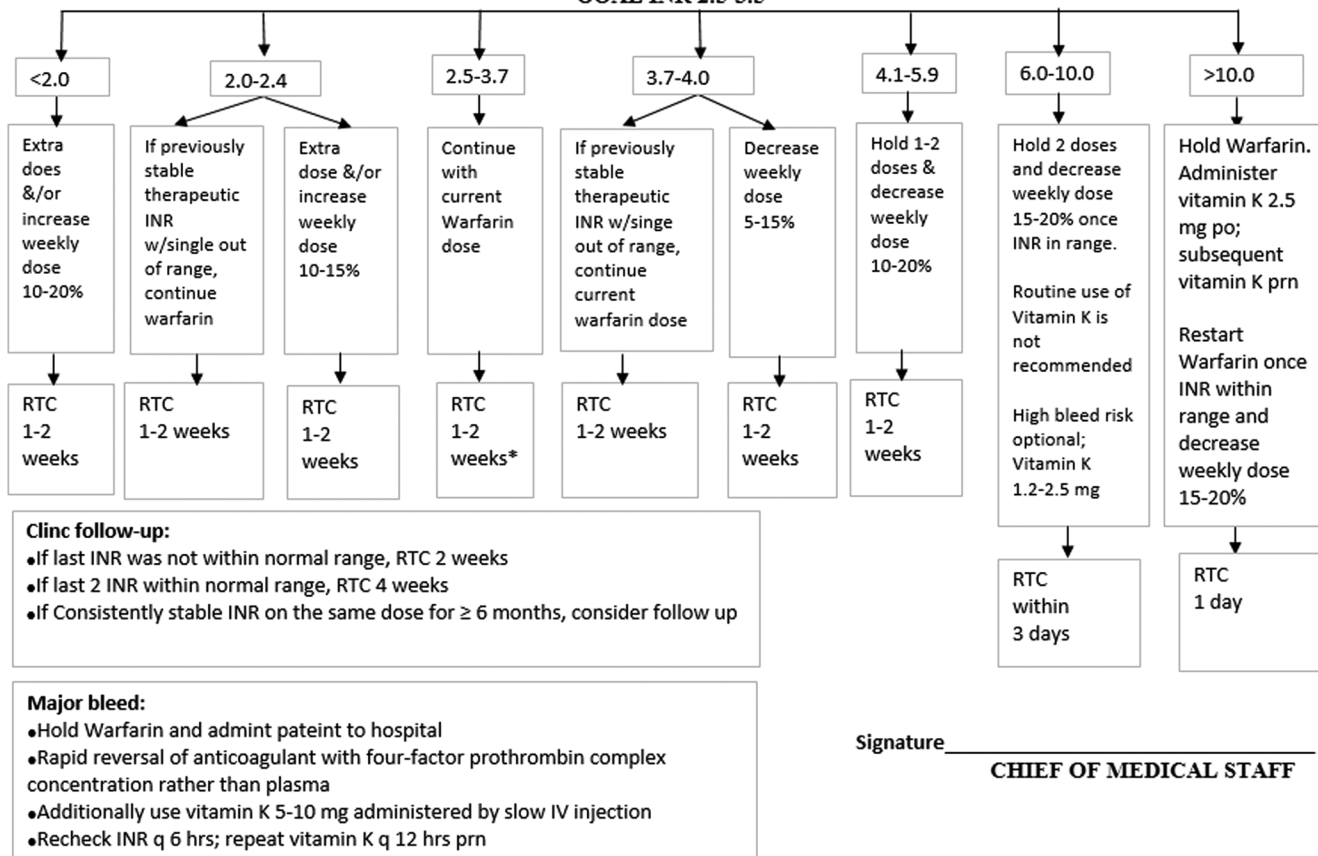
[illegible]

<2.0

Extra does &/or increase weekly dose 10-20%

RTC 1-2 weeks

2.0-2.4

If previously stable therapeutic INR w/single out of range, continue warfarin

RTC 1-2 weeks

Extra dose &/or increase weekly dose 10-15%

RTC 1-2 weeks

2.5-3.7

Continue with current Warfarin dose

RTC 1-2 weeks*

3.7-4.0

If previously stable therapeutic INR w/singe out of range, continue current warfarin dose

RTC 1-2 weeks

Decrease weekly dose 5-15%

RTC 1-2 weeks

4.1-5.9

Hold 1-2 doses & decrease weekly dose 10-20%

RTC 1-2 weeks

6.0-10.0

Hold 2 doses and decrease weekly dose 15-20% once INR in range.

Routine use of Vitamin K is not recommended

High bleed risk optional; Vitamin K 1.2-2.5 mg

RTC within 3 days

>10.0

Hold Warfarin. Administer vitamin K 2.5 mg po; subsequent vitamin K prn

Restart Warfarin once INR within range and decrease weekly dose 15-20%

RTC 1 day

Clinc follow-up:
•If last INR was not within normal range, RTC 2 weeks
•If last 2 INR within normal range, RTC 4 weeks
•If Consistently stable INR on the same dose for ≥ 6 months, consider follow up

Major bleed:
•Hold Warfarin and admint pateint to hospital
•Rapid reversal of anticoagulant with four-factor prothrombin complex concentration rather than plasma
•Additionally use vitamin K 5-10 mg administered by slow IV injection
•Recheck INR q 6 hrs; repeat vitamin K q 12 hrs prn

Signature_______________

CHIEF OF MEDICAL STAFF